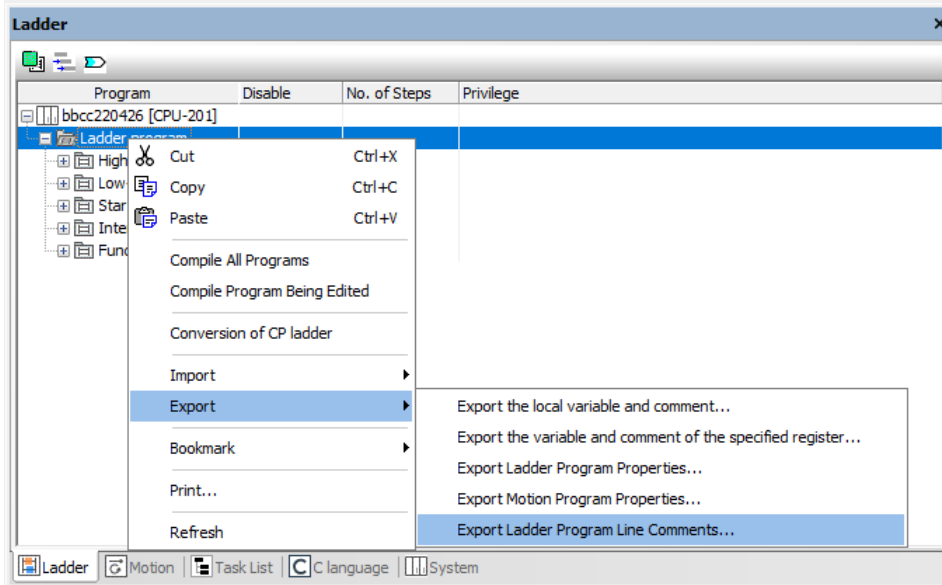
Ladder

| Program | Disable | No. of Steps | Privilege |
|---|---|---|---|
| bbcc220426 [CPU-201] | | | |
| Ladder program | | | |
| High | | | |
| Low | | | |
| Star | | | |
| Inte | | | |
| Func | | | |

Cut Ctrl+X
Copy Ctrl+C
Paste Ctrl+V
Compile All Programs
Compile Program Being Edited
Conversion of CP ladder
Import
Export
Bookmark
Print...
Refresh

Export the local variable and comment...
Export the variable and comment of the specified register...
Export Ladder Program Properties...
Export Motion Program Properties...
Export Ladder Program Line Comments...

Ladder | Motion | Task List | C language | System